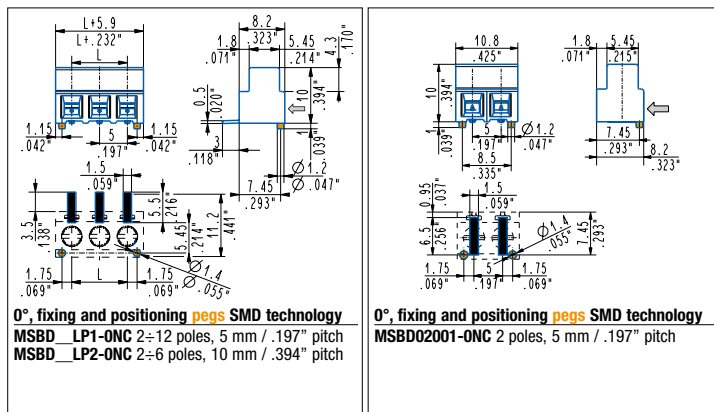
L+5.9
L+.232"
L
8.2
.323"
1.8
.071"
5.45
.214"
4.3
.170"
0.5
.020"
10
.394"
1.15
.042"
5
.197"
1.15
.042"
3
.118"
1
.039"
Ø1.2
Ø.047"
7.45
.293"
1.5
.059"
5.5
.216"
3.5
.138"
11.2
.441"
5.45
.214"
1.75
.069"
L
1.75
.069"
Ø1.4
.055"

0°, fixing and positioning pegs SMD technology
MSBD__LP1-0NC 2÷12 poles, 5 mm / .197" pitch
MSBD__LP2-0NC 2÷6 poles, 10 mm / .394" pitch

10.8
.425"
1.8
.071"
5.45
.215"
10
.394"
1
.039"
5
.197"
Ø1.2
.047"
8.5
.335"
7.45
.293"
8.2
.323"
0.95
.037"
1.5
.059"
6.5
.256"
Ø1.4
.055"
7.45
.293"
1.75
.069"
5
.197"
1.75
.069"

0°, fixing and positioning pegs SMD technology
MSBD02001-0NC 2 poles, 5 mm / .197" pitch